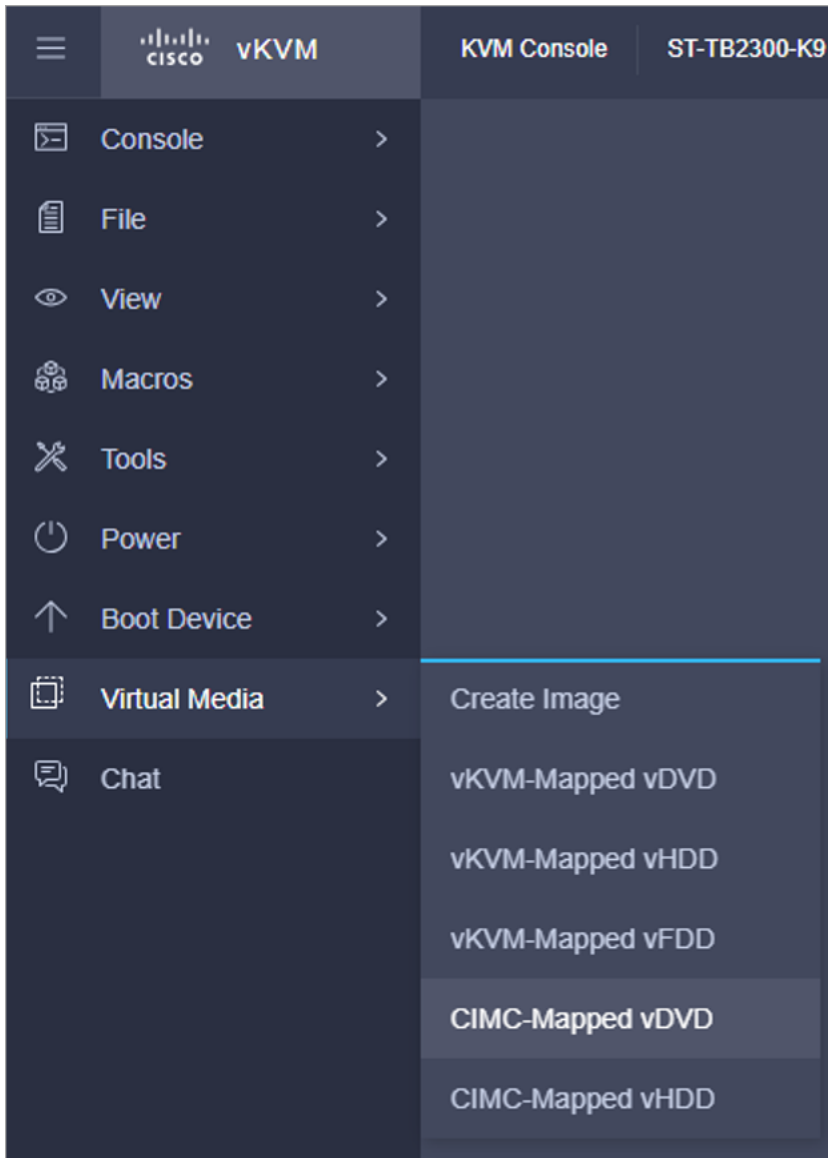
cisco vKVM

KVM Console

ST-TB2300-K9

Console >

File >

View >

Macros >

Tools >

Power >

Boot Device >

Virtual Media >

Chat

Create Image

vKVM-Mapped vDVD

vKVM-Mapped vHDD

vKVM-Mapped vFDD

CIMC-Mapped vDVD

CIMC-Mapped vHDD